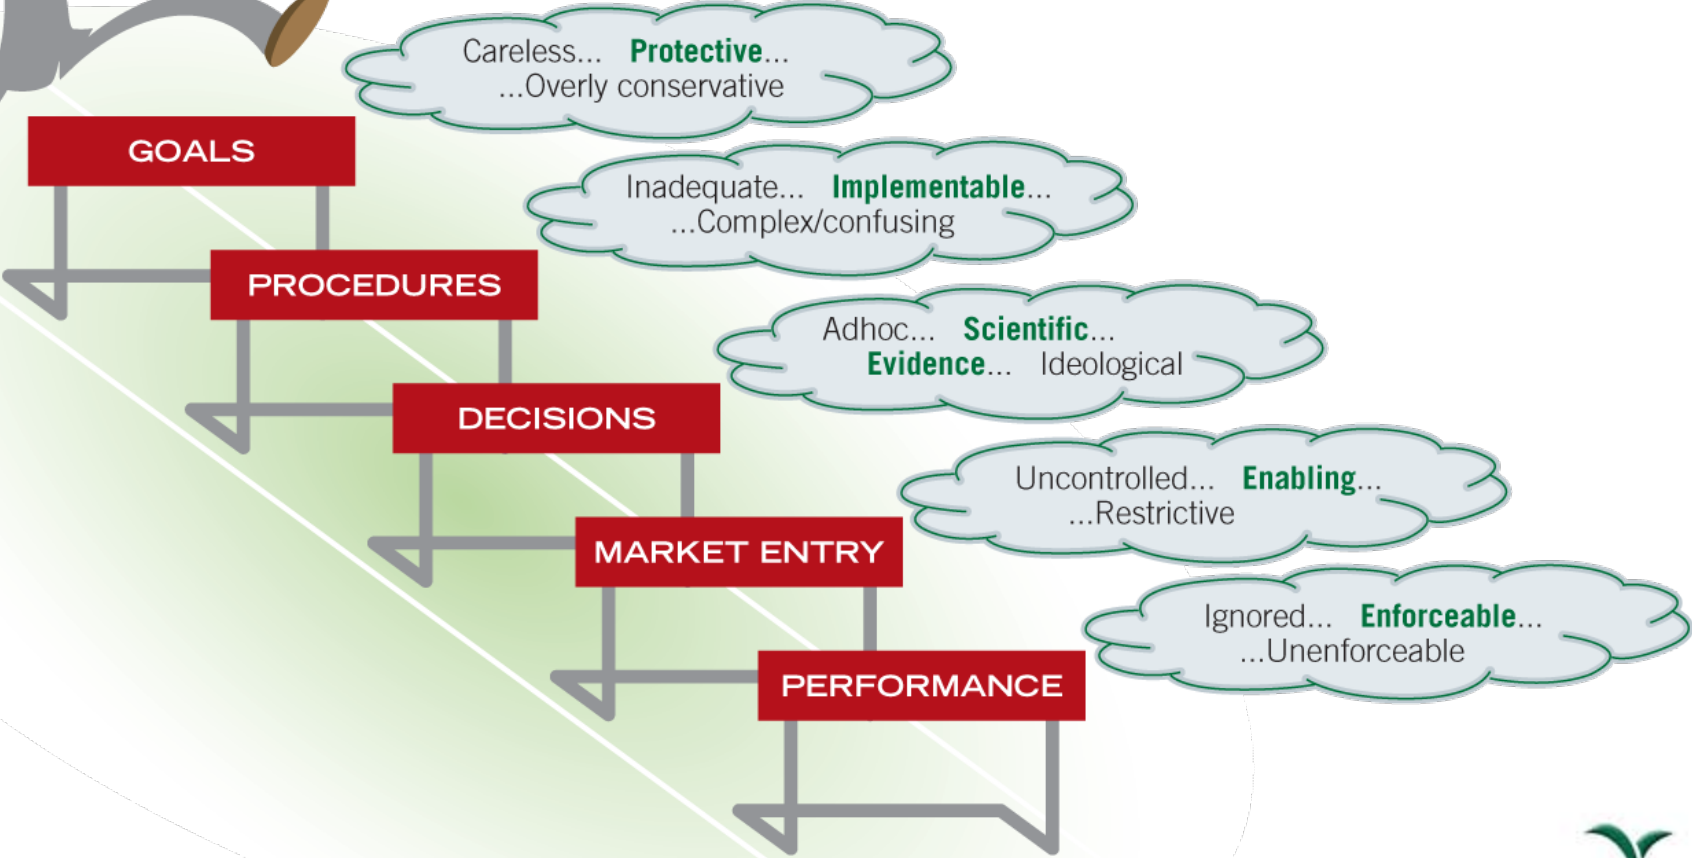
Careless... **Protective**... ...Overly conservative

GOALS

Inadequate... **Implementable**... ...Complex/confusing

PROCEDURES

Adhoc... **Scientific**... **Evidence**... Ideological

DECISIONS

Uncontrolled... **Enabling**... ...Restrictive

MARKET ENTRY

Ignored... **Enforceable**... ...Unenforceable

PERFORMANCE